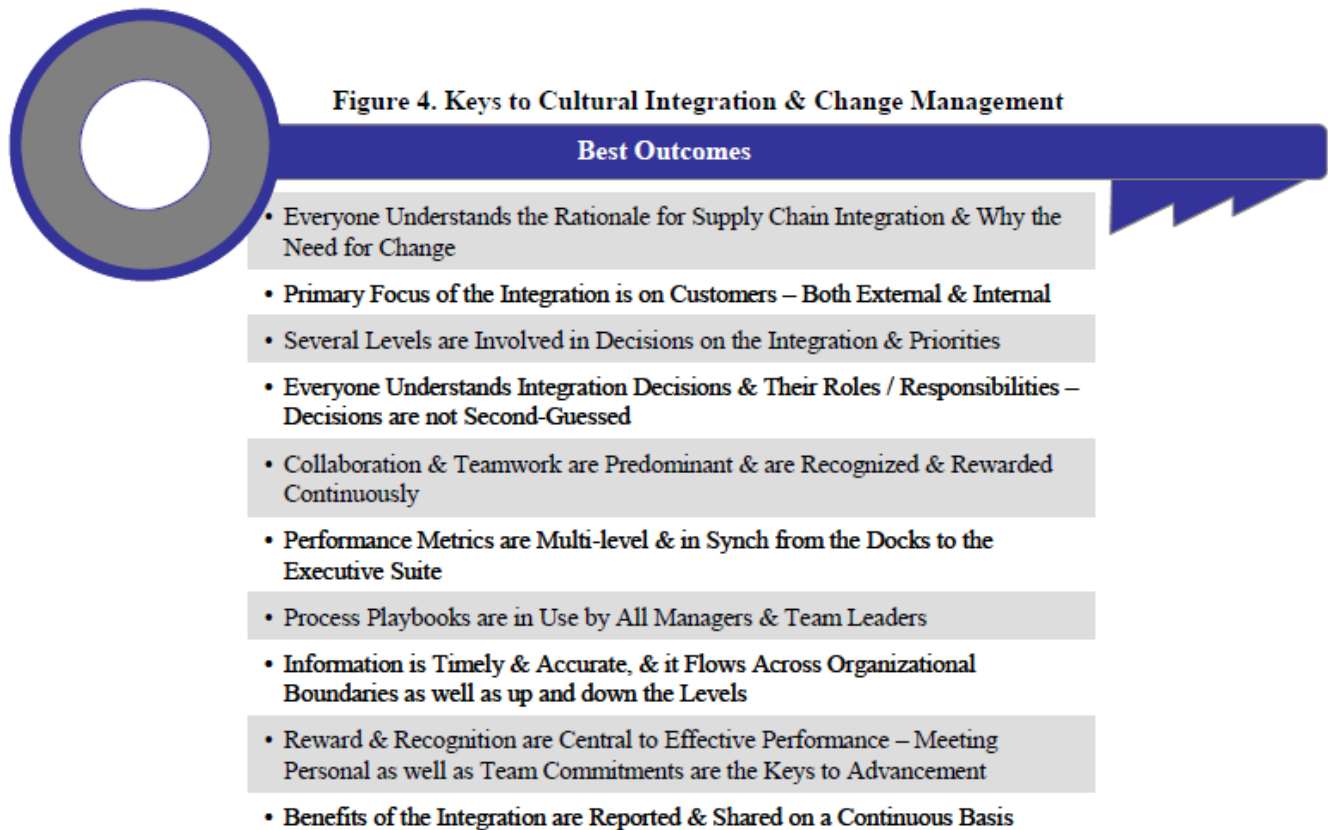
Figure 4. Keys to Cultural Integration & Change Management

Best Outcomes

• Everyone Understands the Rationale for Supply Chain Integration & Why the Need for Change

• Primary Focus of the Integration is on Customers – Both External & Internal

• Several Levels are Involved in Decisions on the Integration & Priorities

• Everyone Understands Integration Decisions & Their Roles / Responsibilities – Decisions are not Second-Guessed

• Collaboration & Teamwork are Predominant & are Recognized & Rewarded Continuously

• Performance Metrics are Multi-level & in Synch from the Docks to the Executive Suite

• Process Playbooks are in Use by All Managers & Team Leaders

• Information is Timely & Accurate, & it Flows Across Organizational Boundaries as well as up and down the Levels

• Reward & Recognition are Central to Effective Performance – Meeting Personal as well as Team Commitments are the Keys to Advancement

• Benefits of the Integration are Reported & Shared on a Continuous Basis